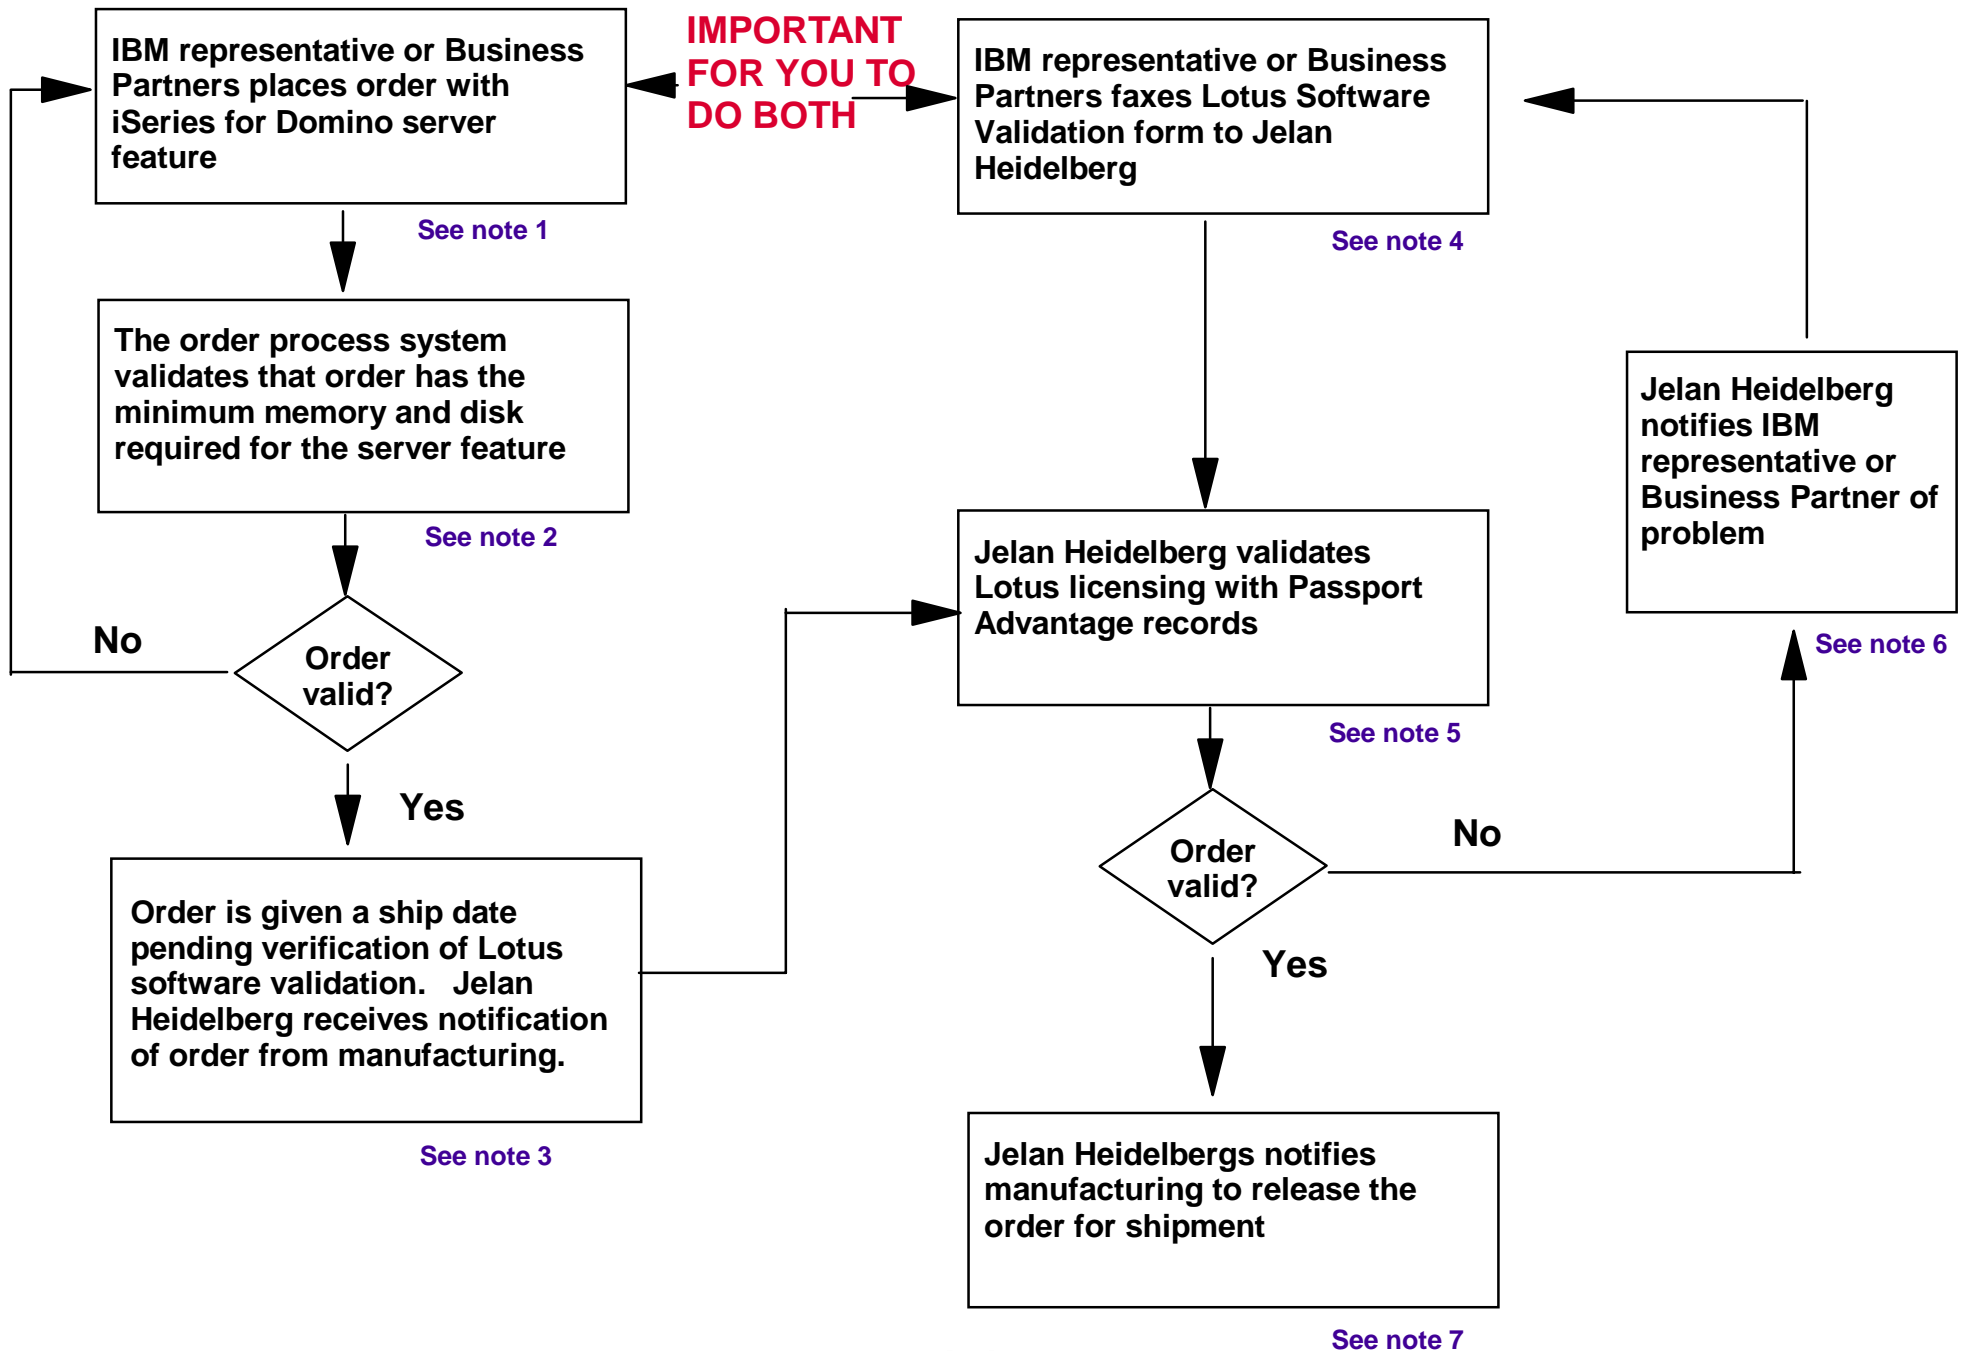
IBM representative or Business Partners places order with iSeries for Domino server feature

IMPORTANT FOR YOU TO DO BOTH

IBM representative or Business Partners faxes Lotus Software Validation form to Jelan Heidelberg

See note 1

See note 4

The order process system validates that order has the minimum memory and disk required for the server feature

Jelan Heidelberg notifies IBM representative or Business Partner of problem

See note 2

Jelan Heidelberg validates Lotus licensing with Passport Advantage records

No

Order valid?

See note 6

Yes

See note 5

No

Order valid?

Order is given a ship date pending verification of Lotus software validation. Jelan Heidelberg receives notification of order from manufacturing.

Yes

See note 3

Jelan Heidelbergs notifies manufacturing to release the order for shipment

See note 7